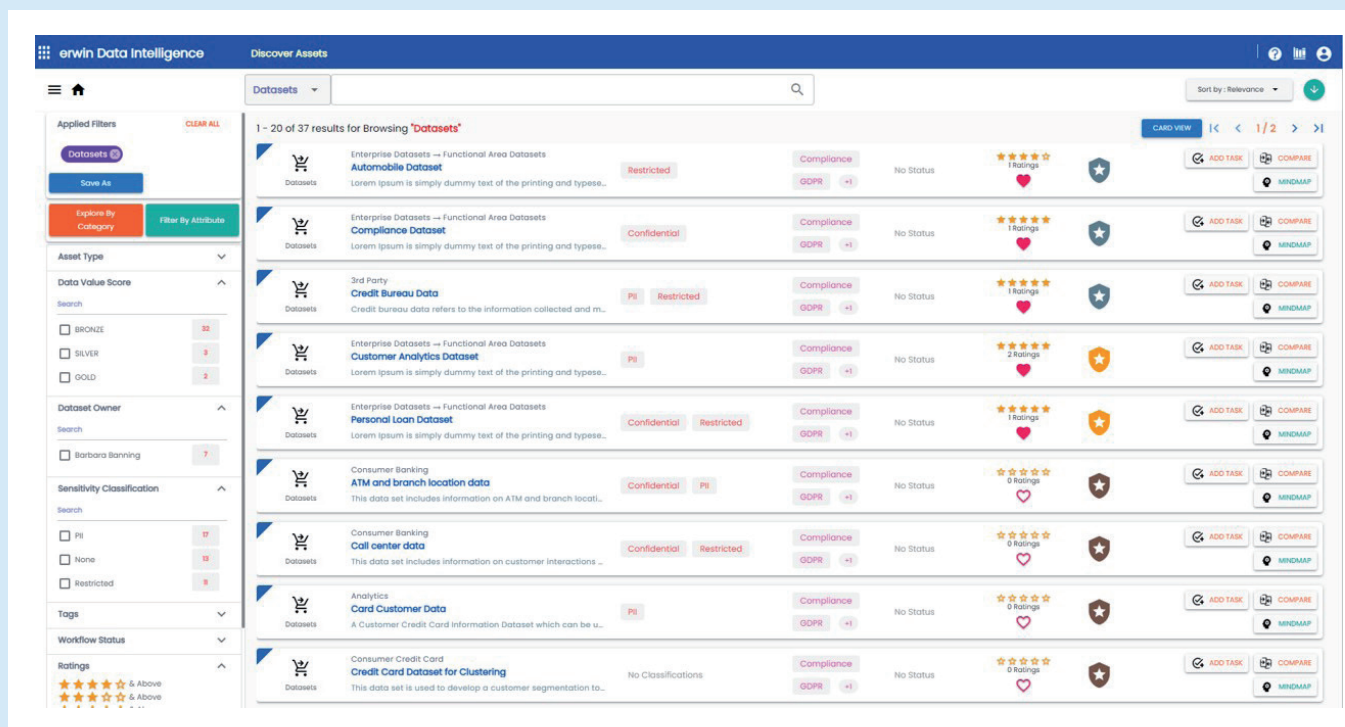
erwin Data Intelligence  Discover Assets

Datasets  Sort by : Relevance

Applied Filters  CLEAR ALL
Datasets
Save As
Explore By Category  Filter By Attribute
Asset Type
Data Value Score
Search
BRONZE 32
SILVER 3
GOLD 2
Dataset Owner
Search
Barbara Banning 7
Sensitivity Classification
Search
PII 17
None 13
Restricted 9
Tags
Workflow Status
Ratings
& Above
& Above

1 - 20 of 37 results for Browsing "Datasets"  CARD VIEW  1/2

Datasets | Enterprise Datasets → Functional Area Datasets | Automobile Dataset | Lorem Ipsum is simply dummy text of the printing and typese... | Restricted | Compliance | GDPR | +1 | No Status | 1 Ratings | ADD TASK | COMPARE | MINDMAP

Datasets | Enterprise Datasets → Functional Area Datasets | Compliance Dataset | Lorem Ipsum is simply dummy text of the printing and typese... | Confidential | Compliance | GDPR | +1 | No Status | 1 Ratings | ADD TASK | COMPARE | MINDMAP

Datasets | 3rd Party | Credit Bureau Data | Credit bureau data refers to the information collected and m... | PII | Restricted | Compliance | GDPR | +1 | No Status | 1 Ratings | ADD TASK | COMPARE | MINDMAP

Datasets | Enterprise Datasets → Functional Area Datasets | Customer Analytics Dataset | Lorem Ipsum is simply dummy text of the printing and typese... | PII | Compliance | GDPR | +1 | No Status | 2 Ratings | ADD TASK | COMPARE | MINDMAP

Datasets | Enterprise Datasets → Functional Area Datasets | Personal Loan Dataset | Lorem Ipsum is simply dummy text of the printing and typese... | Confidential | Restricted | Compliance | GDPR | +1 | No Status | 1 Ratings | ADD TASK | COMPARE | MINDMAP

Datasets | Consumer Banking | ATM and branch location data | This data set includes information on ATM and branch locati... | Confidential | PII | Compliance | GDPR | +1 | No Status | 0 Ratings | ADD TASK | COMPARE | MINDMAP

Datasets | Consumer Banking | Call center data | This data set includes information on customer interactions ... | Confidential | Restricted | Compliance | GDPR | +1 | No Status | 0 Ratings | ADD TASK | COMPARE | MINDMAP

Datasets | Analytics | Card Customer Data | A Customer Credit Card Information Dataset which can be u... | PII | Compliance | GDPR | +1 | No Status | 0 Ratings | ADD TASK | COMPARE | MINDMAP

Datasets | Consumer Credit Card | Credit Card Dataset for Clustering | This data set is used to develop a customer segmentation to... | No Classifications | Compliance | GDPR | +1 | No Status | 0 Ratings | ADD TASK | COMPARE | MINDMAP